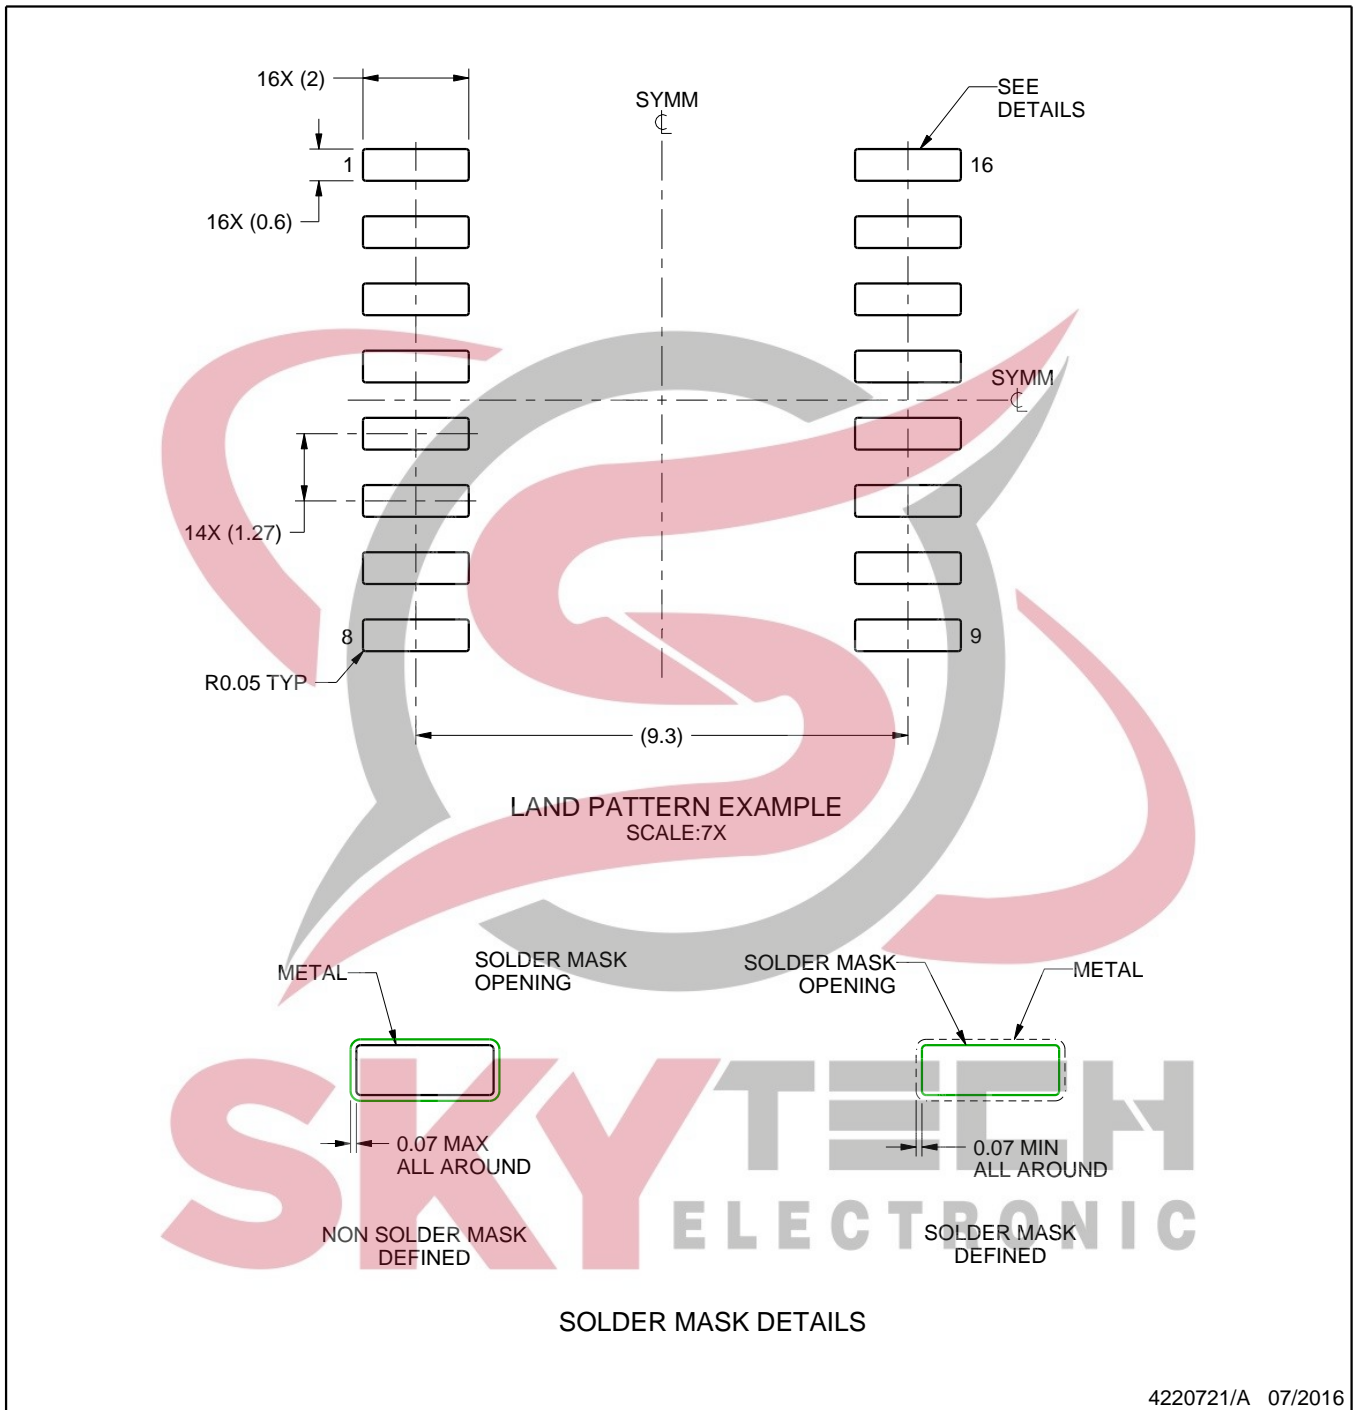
16X (2)

SYMM
℄

SEE
DETAILS

1

16

16X (0.6)

SYMM
℄

14X (1.27)

8

9

R0.05 TYP

(9.3)

LAND PATTERN EXAMPLE
SCALE:7X

METAL

SOLDER MASK
OPENING

SOLDER MASK
OPENING

METAL

0.07 MAX
ALL AROUND

0.07 MIN
ALL AROUND

NON SOLDER MASK
DEFINED

SOLDER MASK
DEFINED

SOLDER MASK DETAILS

SKYTECH
ELECTRONIC

4220721/A 07/2016